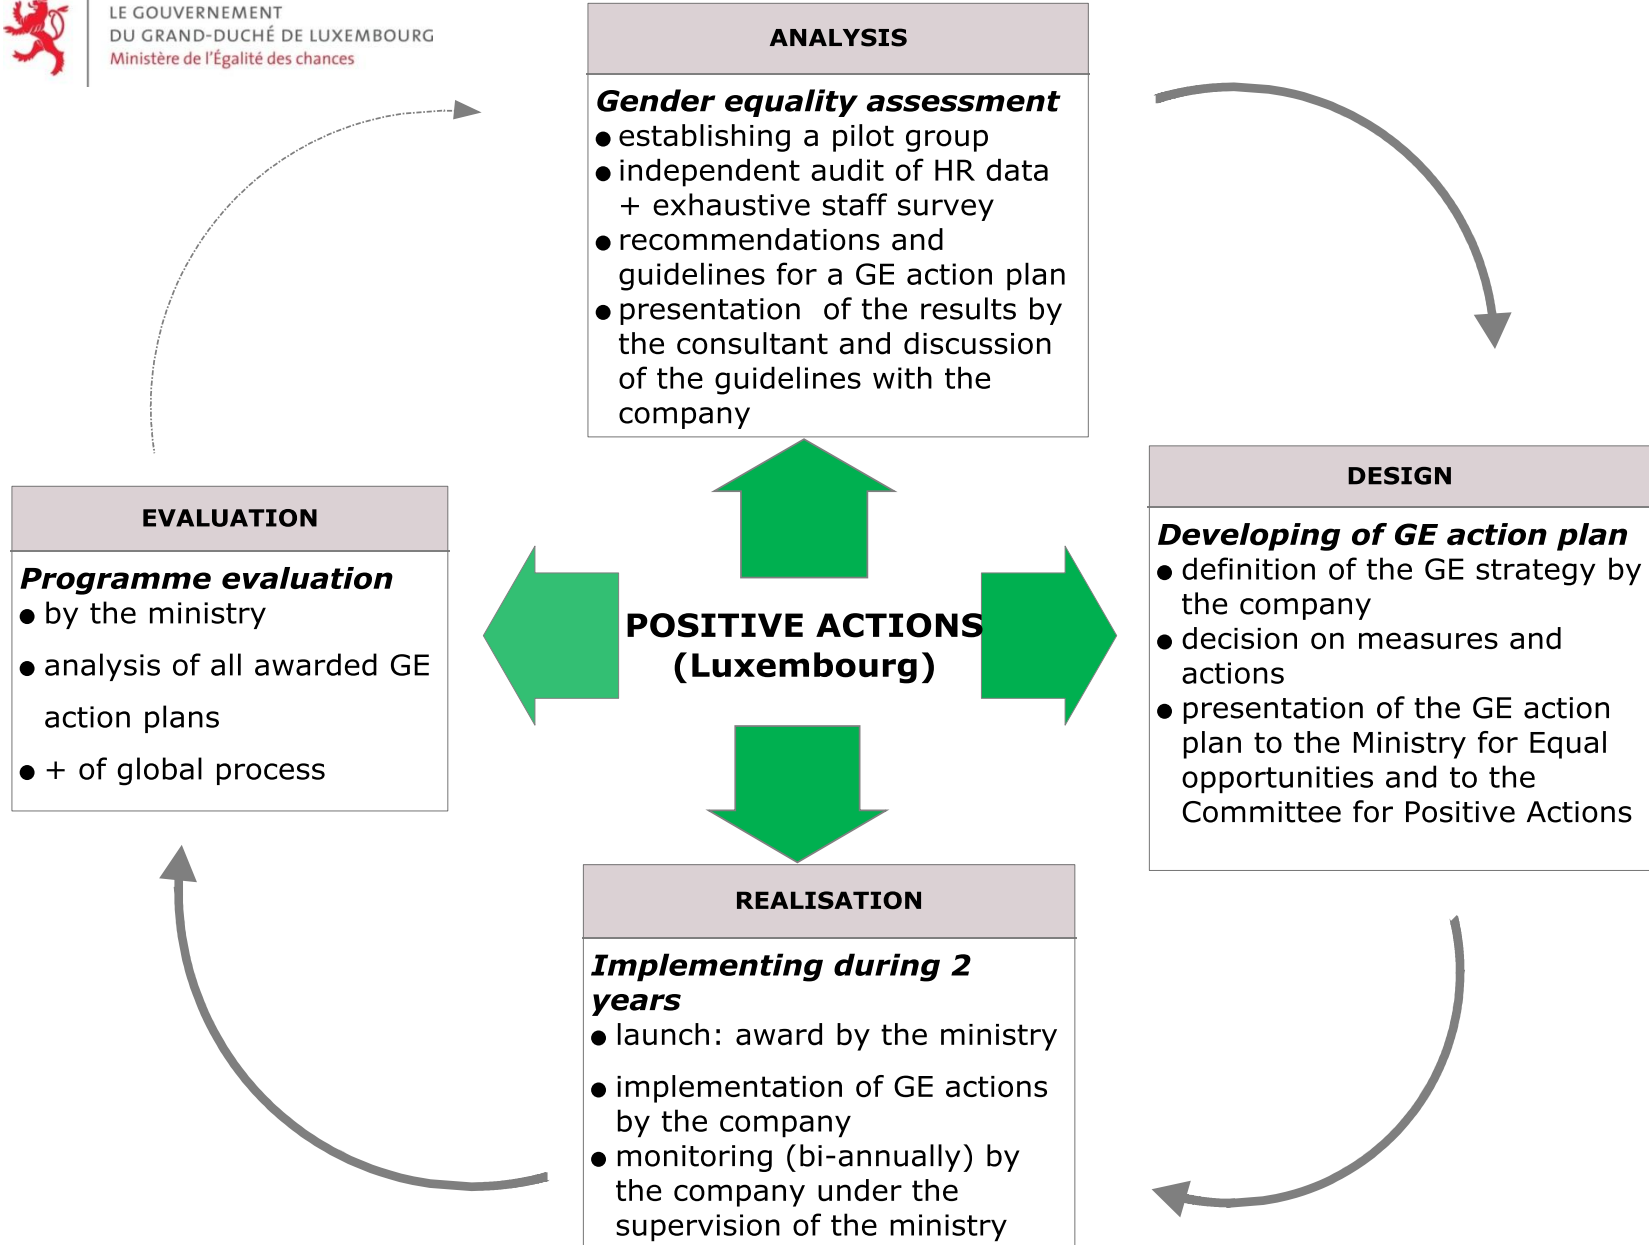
LE GOUVERNEMENT
DU GRAND-DUCHÉ DE LUXEMBOURG
Ministère de l'Égalité des chances

ANALYSIS

Gender equality assessment
● establishing a pilot group
● independent audit of HR data + exhaustive staff survey
● recommendations and guidelines for a GE action plan
● presentation of the results by the consultant and discussion of the guidelines with the company

DESIGN

Developing of GE action plan
● definition of the GE strategy by the company
● decision on measures and actions
● presentation of the GE action plan to the Ministry for Equal opportunities and to the Committee for Positive Actions

POSITIVE ACTIONS (Luxembourg)

EVALUATION

Programme evaluation
● by the ministry
● analysis of all awarded GE action plans
● + of global process

REALISATION

Implementing during 2 years
● launch: award by the ministry
● implementation of GE actions by the company
● monitoring (bi-annually) by the company under the supervision of the ministry